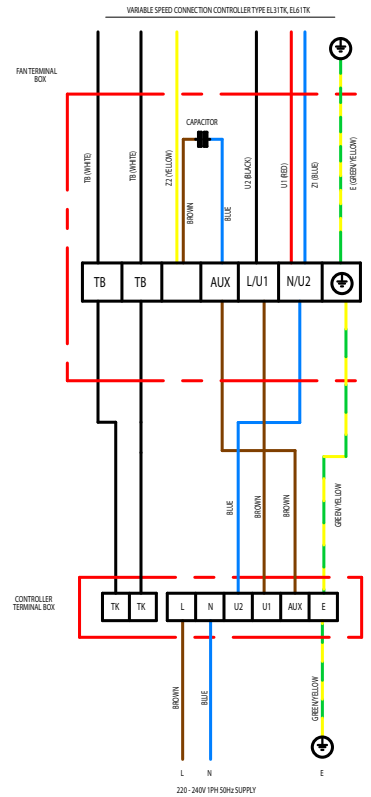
VARIABLE SPEED CONNECTION CONTROLLER TYPE EL31TK, EL61TK

FAN TERMINAL BOX

CAPACITOR

TB (WHITE)
TB (WHITE)
Z2 (YELLOW)
BROWN
BLUE
U2 (BLACK)
U1 (RED)
Z1 (BLUE)
E (GREEN/YELLOW)

| TB | TB | | AUX | L/U1 | N/U2 | |
|---|---|---|---|---|---|---|

BLUE
BROWN
BROWN
GREEN/YELLOW

CONTROLLER TERMINAL BOX

| TK | TK | L | N | U2 | U1 | AUX | E |
|---|---|---|---|---|---|---|---|

BROWN
BLUE
GREEN/YELLOW

L
N
E

220 - 240V 1PH 50Hz SUPPLY